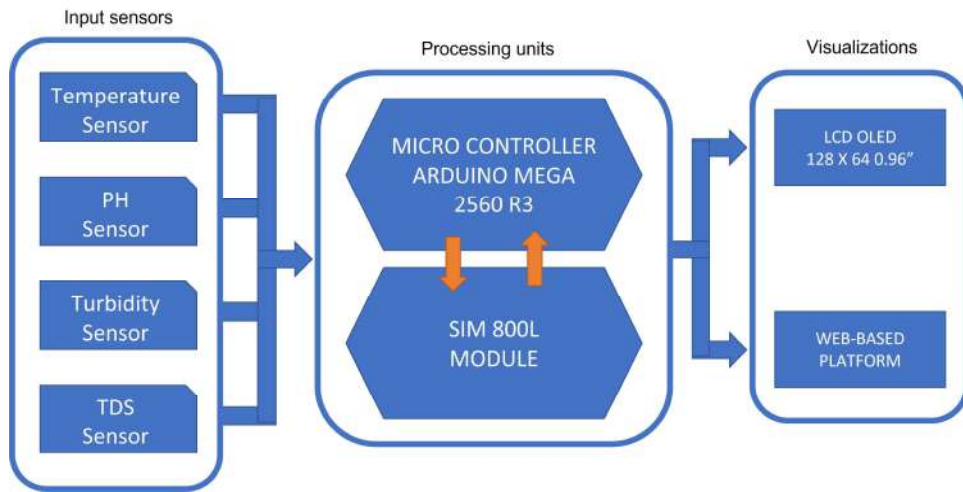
Input sensors

Temperature Sensor

PH Sensor

Turbidity Sensor

TDS Sensor

Processing units

MICRO CONTROLLER ARDUINO MEGA 2560 R3

SIM 800L MODULE

Visualizations

LCD OLED 128 X 64 0.96"

WEB-BASED PLATFORM